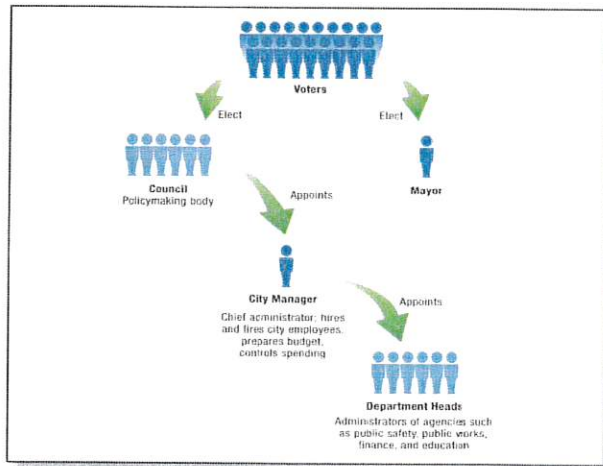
Voters

Elect

Elect

Council
Policymaking body

Mayor

Appoints

City Manager
Chief administrator; hires and fires city employees, prepares budget, controls spending

Appoints

Department Heads
Administrators of agencies such as public safety, public works, finance, and education